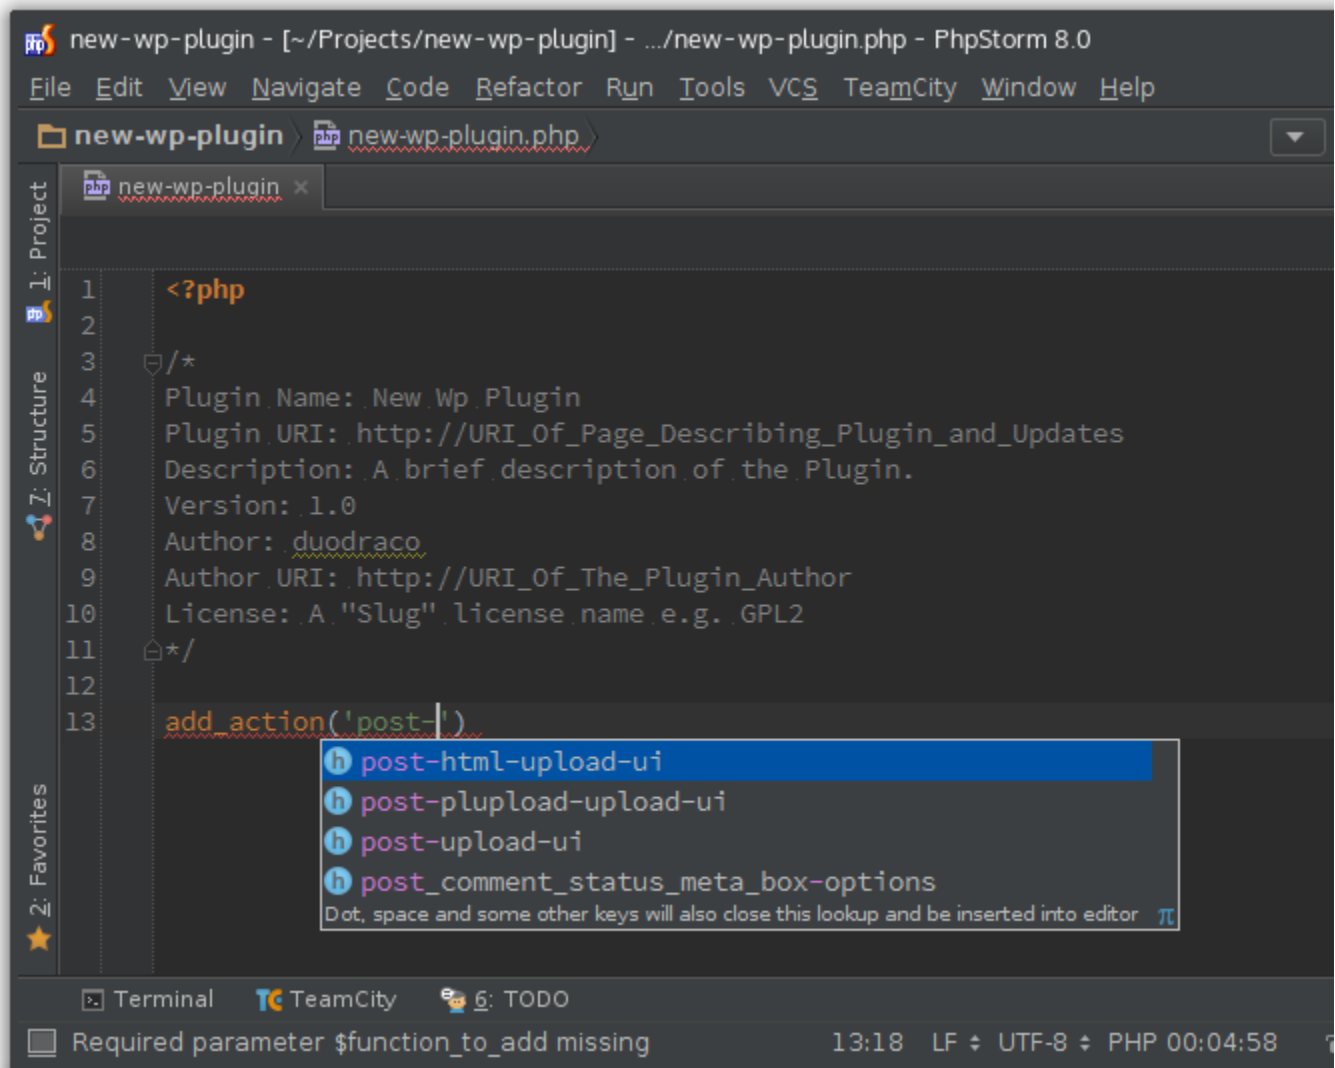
new-wp-plugin - [~/Projects/new-wp-plugin] - .../new-wp-plugin.php - PhpStorm 8.0

File Edit View Navigate Code Refactor Run Tools VCS TeamCity Window Help

new-wp-plugin new-wp-plugin.php

new-wp-plugin ×

1: Project
7: Structure
2: Favorites

1 <?php
2
3 /*
4 Plugin Name: New Wp Plugin
5 Plugin URI: http://URI_Of_Page_Describing_Plugin_and_Updates
6 Description: A brief description of the Plugin.
7 Version: 1.0
8 Author: duodraco
9 Author URI: http://URI_Of_The_Plugin_Author
10 License: A "Slug" license name e.g. GPL2
11 */
12
13 add_action('post-')

h post-html-upload-ui
h post-plupload-upload-ui
h post-upload-ui
h post_comment_status_meta_box-options
Dot, space and some other keys will also close this lookup and be inserted into editor π

Terminal TeamCity 6: TODO

Required parameter $function_to_add missing 13:18 LF UTF-8 PHP 00:04:58